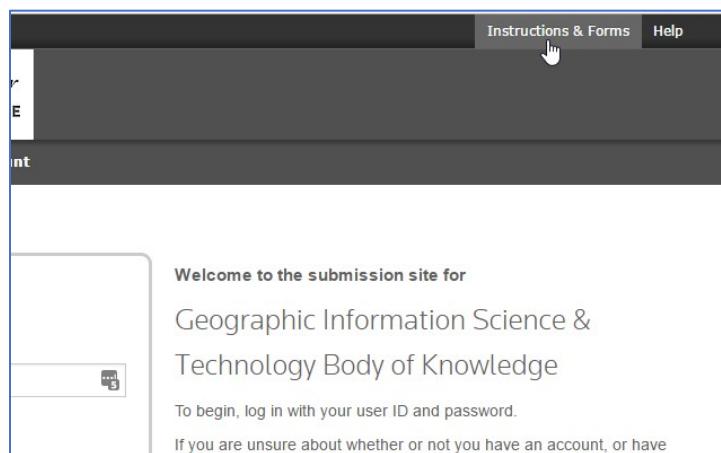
Instructions & Forms Help

r
E

nt

Welcome to the submission site for

Geographic Information Science & Technology Body of Knowledge

To begin, log in with your user ID and password.

If you are unsure about whether or not you have an account, or have